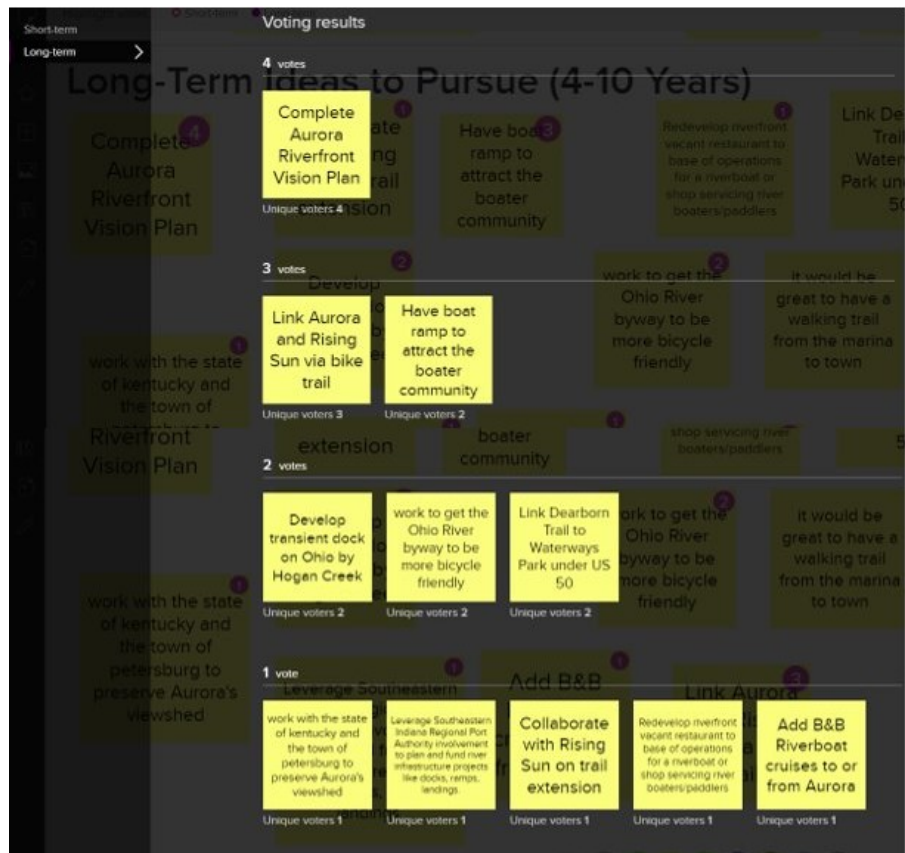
Short-term

Long-term

Voting results

Long-Term Ideas to Pursue (4-10 Years)

4 votes

Complete Aurora Riverfront Vision Plan

Unique voters 4

3 votes

Link Aurora and Rising Sun via bike trail

Unique voters 3

Have boat ramp to attract the boater community

Unique voters 2

2 votes

Develop transient dock on Ohio by Hogan Creek

Unique voters 2

work to get the Ohio River byway to be more bicycle friendly

Unique voters 2

Link Dearborn Trail to Waterways Park under US 50

Unique voters 2

1 vote

work with the state of kentucky and the town of petersburg to preserve Aurora's viewshed

Unique voters 1

Leverage Southeastern Indiana Regional Port Authority involvement to plan and fund river infrastructure projects like docks, ramps, landings.

Unique voters 1

Collaborate with Rising Sun on trail extension

Unique voters 1

Redevelop riverfront vacant restaurant to base of operations for a riverboat or shop servicing river boaters/paddlers

Unique voters 1

Add B&B Riverboat cruises to or from Aurora

Unique voters 1